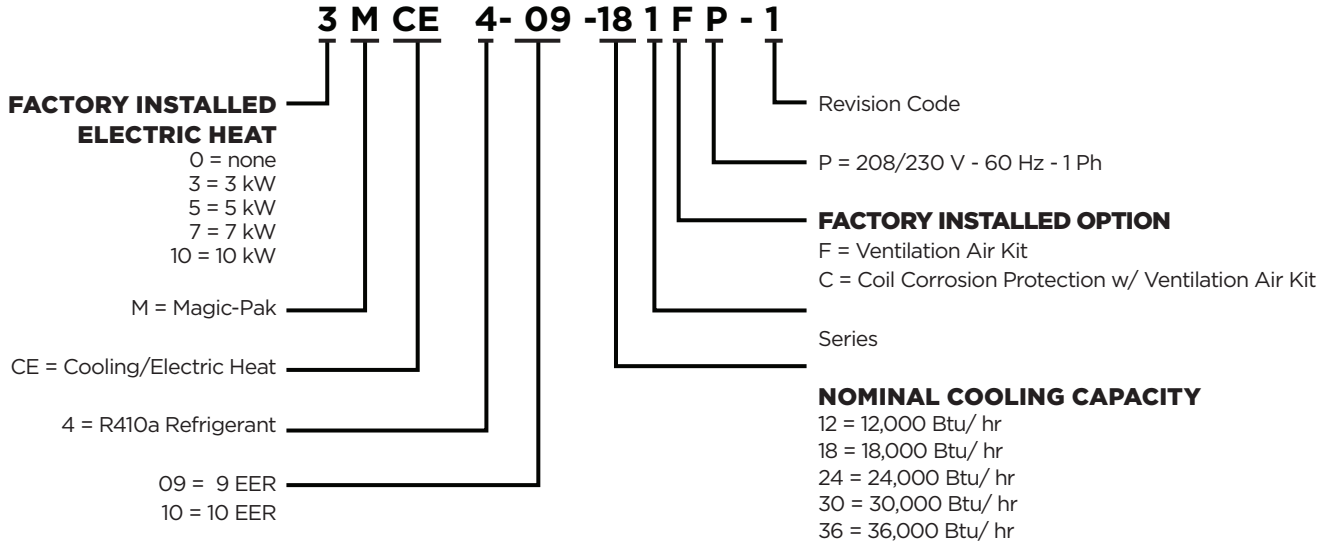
3 M CE 4- 09 -18 1 F P - 1

FACTORY INSTALLED ELECTRIC HEAT
0 = none
3 = 3 kW
5 = 5 kW
7 = 7 kW
10 = 10 kW

M = Magic-Pak

CE = Cooling/Electric Heat

4 = R410a Refrigerant

09 = 9 EER
10 = 10 EER

Revision Code

P = 208/230 V - 60 Hz - 1 Ph

FACTORY INSTALLED OPTION
F = Ventilation Air Kit
C = Coil Corrosion Protection w/ Ventilation Air Kit

Series

NOMINAL COOLING CAPACITY
12 = 12,000 Btu/ hr
18 = 18,000 Btu/ hr
24 = 24,000 Btu/ hr
30 = 30,000 Btu/ hr
36 = 36,000 Btu/ hr